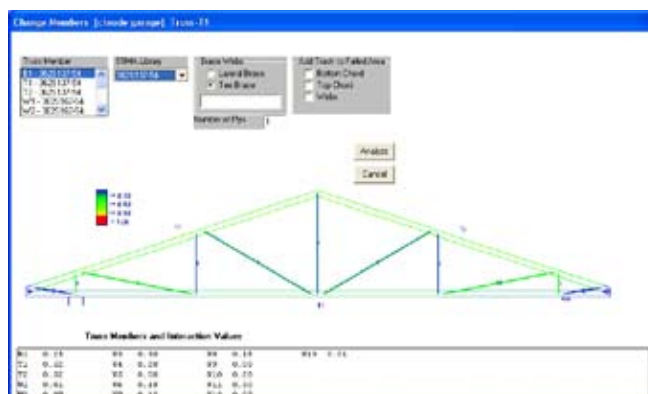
Change Members [clnode garage] Truss-T1

Truss Member
B1 - 362S137-54
T1 - 362S137-54
T2 - 362S137-54
W1 - 362S162-54
W2 - 362S162-54

SSMA Library
362S137-54

Brace Webs
Lateral Brace
T or Brace

Number of Plys 1

Add Track to Failed Area
Bottom Chord
Top Chord
Webs

Analyze

Cancel

< 0.50
< 0.80
< 0.90
< 1.00

Truss Members and Interaction Values

| B1 0.15 | W3 0.50 | W8 0.15 | W13 0.01 |
|---|---|---|---|
| T1 0.32 | W4 0.22 | W9 0.30 | |
| T2 0.32 | W5 0.38 | W10 0.25 | |
| W1 0.41 | W6 0.18 | W11 0.30 | |
| W2 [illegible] | W7 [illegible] | W12 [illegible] | |